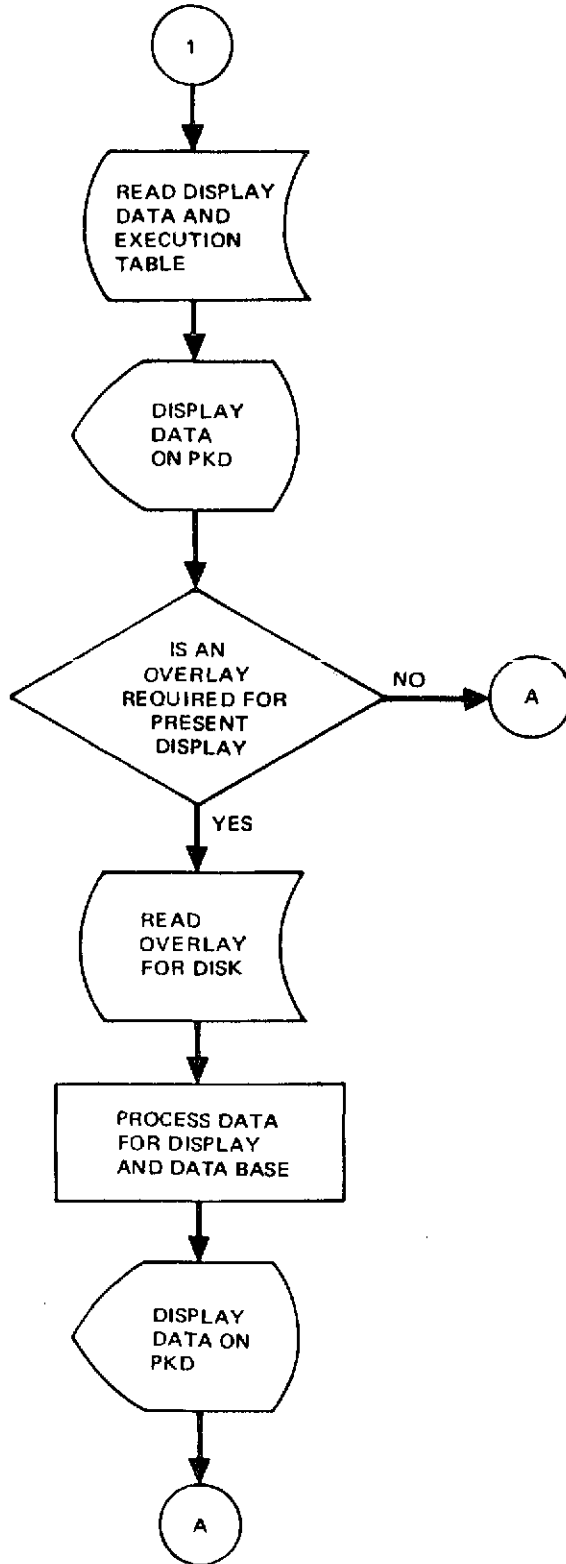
1

READ DISPLAY DATA AND EXECUTION TABLE

DISPLAY DATA ON PKD

IS AN OVERLAY REQUIRED FOR PRESENT DISPLAY

NO

A

YES

READ OVERLAY FOR DISK

PROCESS DATA FOR DISPLAY AND DATA BASE

DISPLAY DATA ON PKD

A